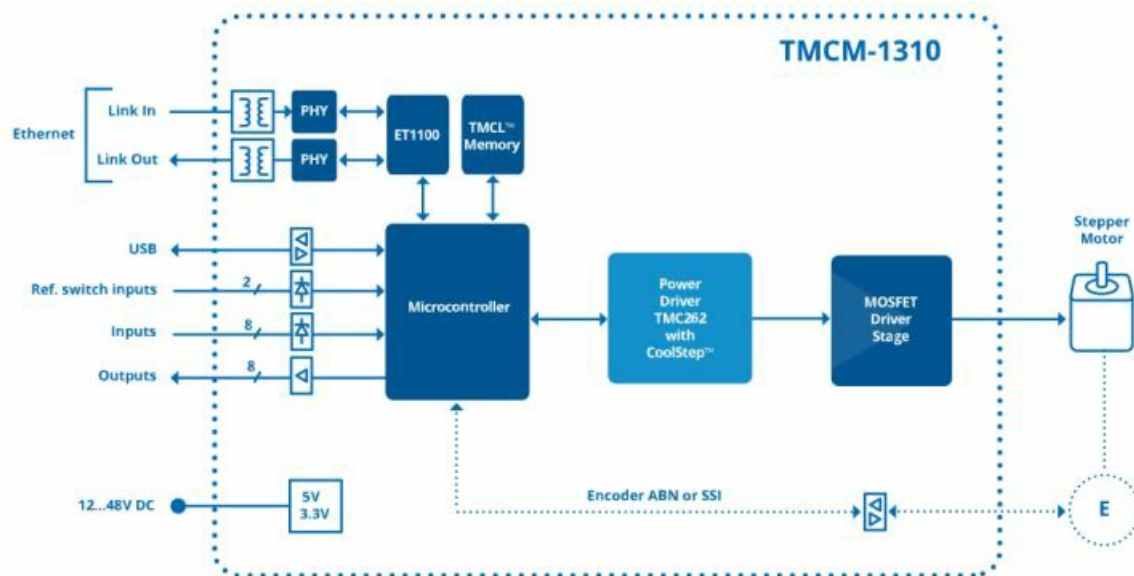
TMCM-1310

Ethernet

Link In

Link Out

PHY

PHY

ET1100

TMCL™ Memory

USB

Ref. switch inputs

2

Inputs

8

Outputs

8

Microcontroller

Power Driver TMC262 with CoolStep™

MOSFET Driver Stage

Stepper Motor

12...48V DC

5V 3.3V

Encoder ABN or SSI

E